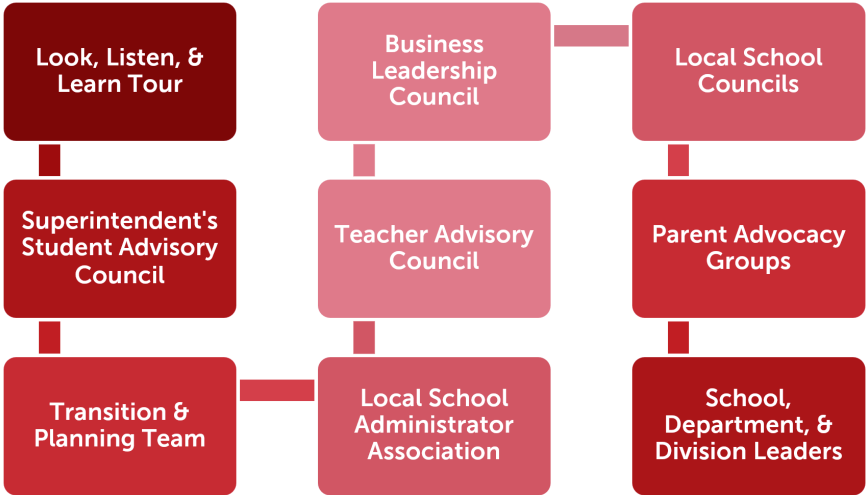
Look, Listen, & Learn Tour

Superintendent's Student Advisory Council

Transition & Planning Team

Local School Administrator Association

Teacher Advisory Council

Business Leadership Council

Local School Councils

Parent Advocacy Groups

School, Department, & Division Leaders